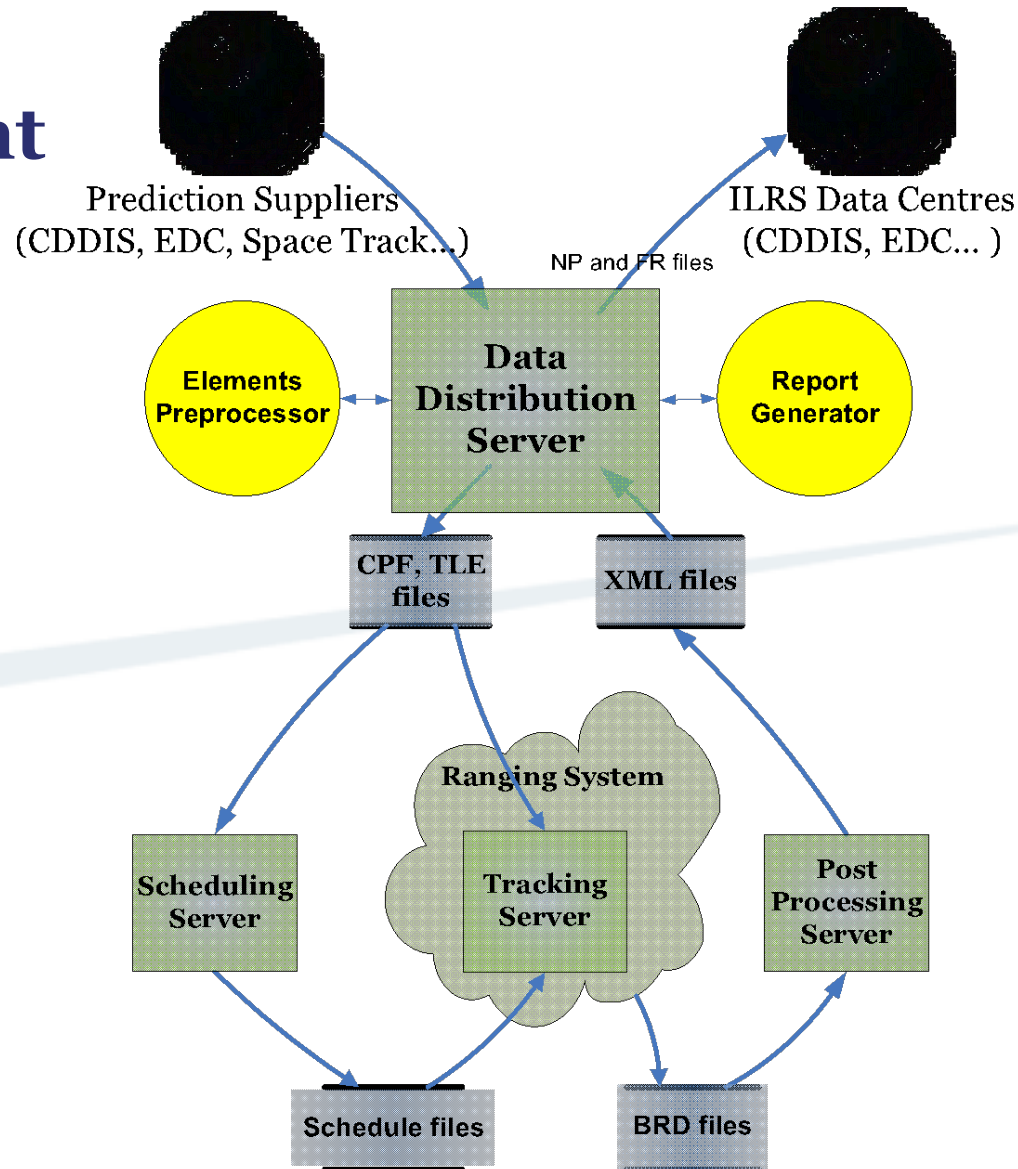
nt

Prediction Suppliers
(CDDIS, EDC, Space Track...)

ILRS Data Centres
(CDDIS, EDC... )

NP and FR files

Data Distribution Server

Elements Preprocessor

Report Generator

CPF, TLE files

XML files

Ranging System

Scheduling Server

Tracking Server

Post Processing Server

Schedule files

BRD files